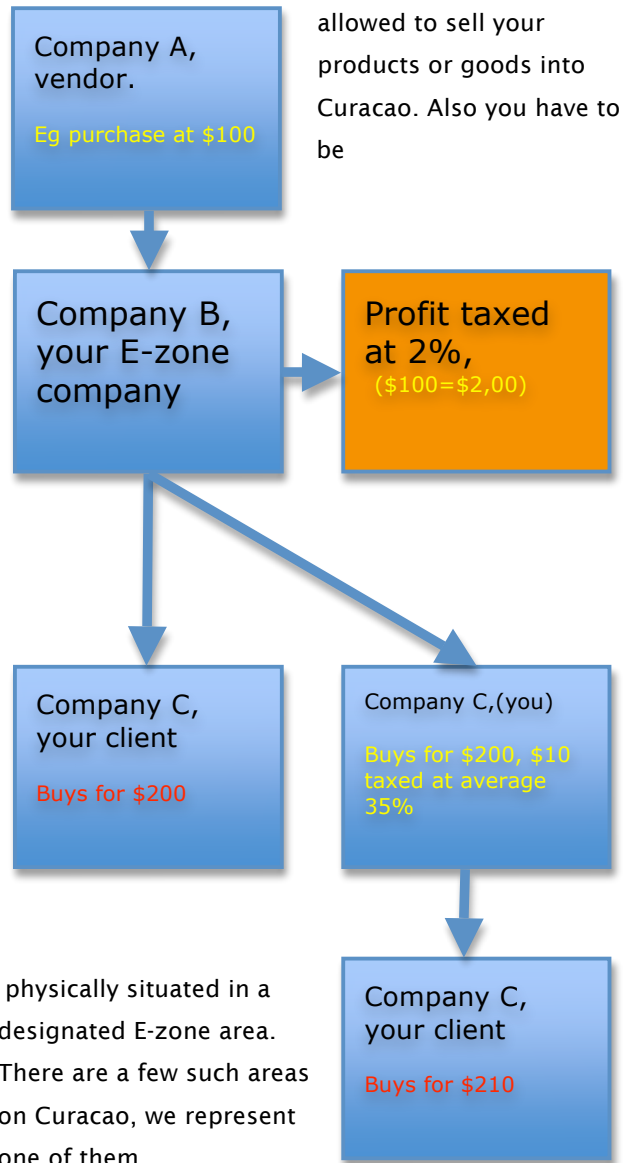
Company A, vendor.

Eg purchase at $100

allowed to sell your products or goods into Curacao. Also you have to be

Company B, your E-zone company

Profit taxed at 2%,
($100=$2,00)

Company C, your client

Buys for $200

Company C,(you)

Buys for $200, $10 taxed at average 35%

physically situated in a designated E-zone area. There are a few such areas on Curacao, we represent one of them.

Company C, your client

Buys for $210